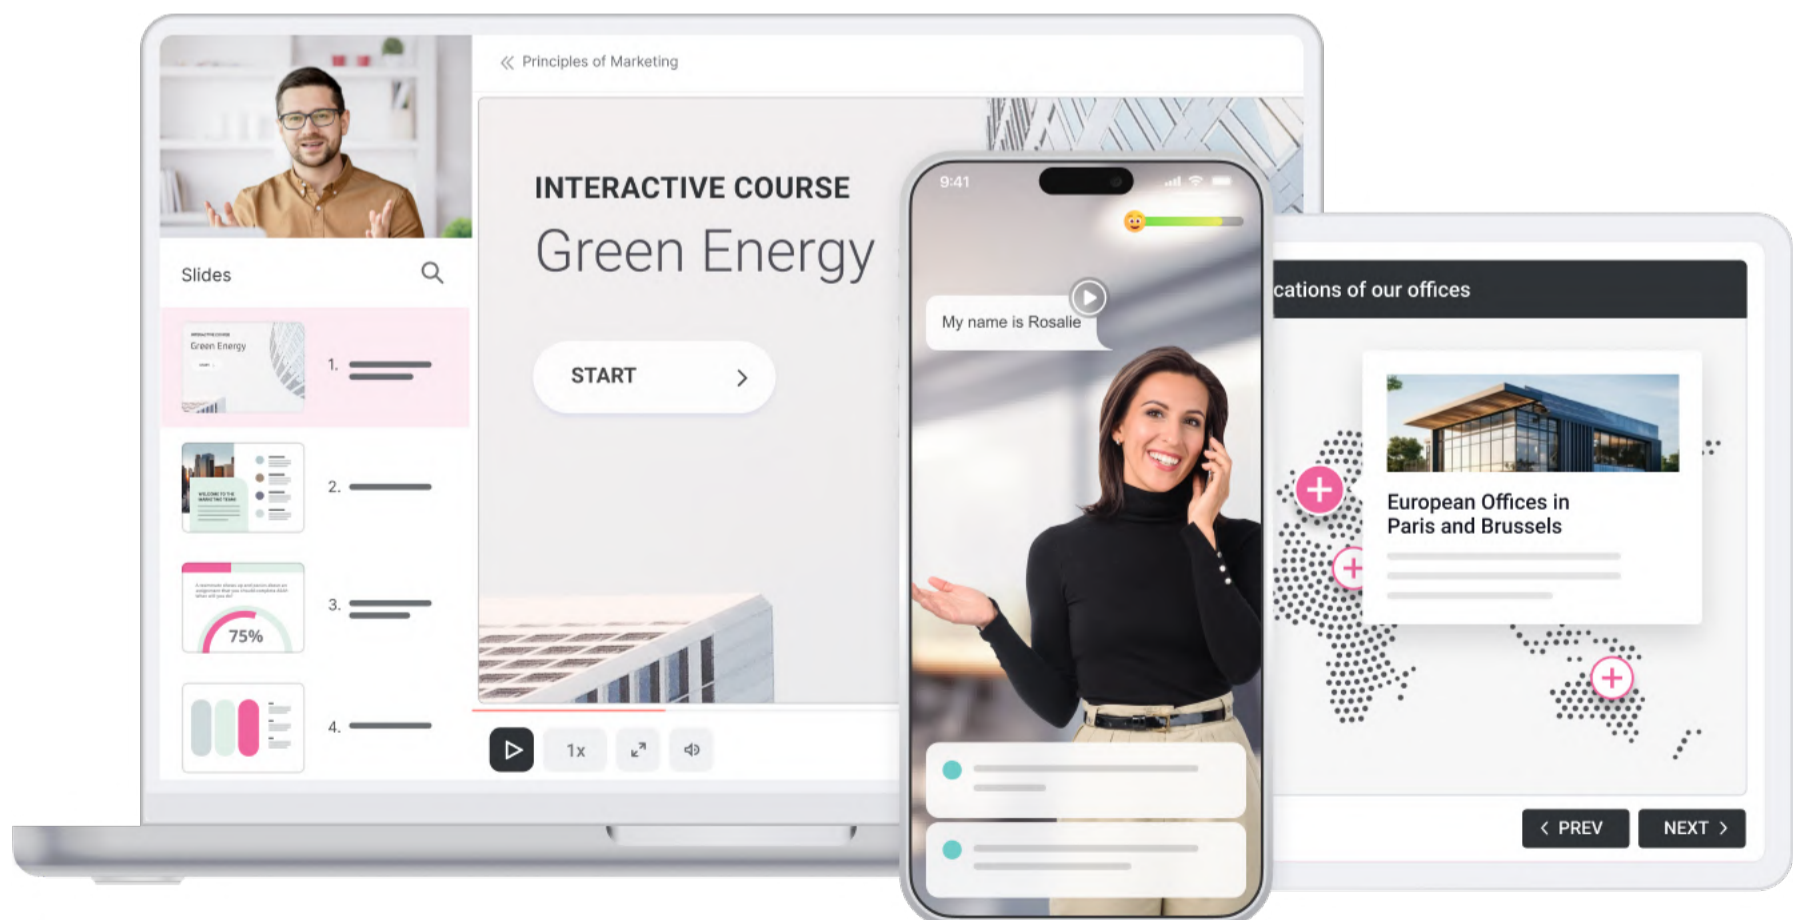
Principles of Marketing

Slides

Green Energy

1.

2.

3.

75%

4.

INTERACTIVE COURSE

Green Energy

START

1x

9:41

My name is Rosalie

cations of our offices

European Offices in Paris and Brussels

PREV

NEXT